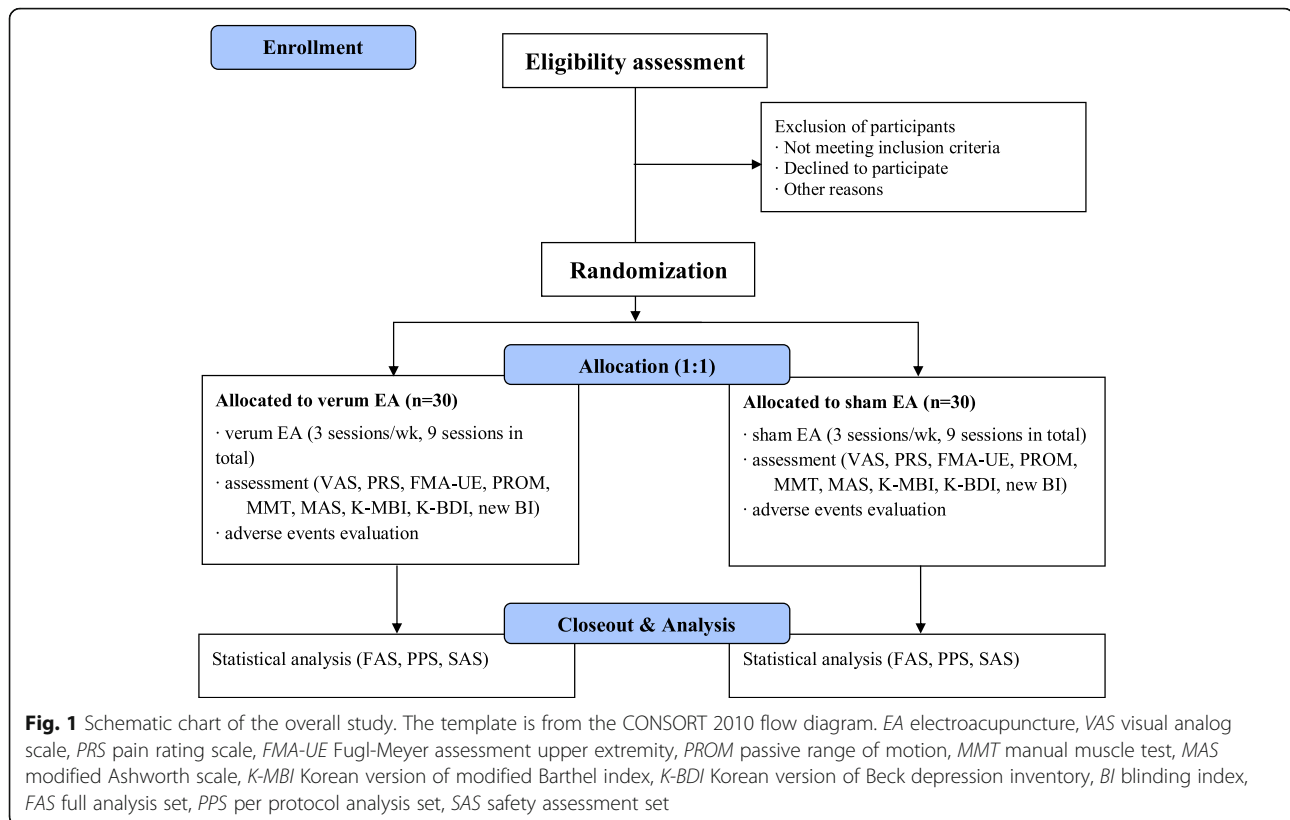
Enrollment

Eligibility assessment

Exclusion of participants
· Not meeting inclusion criteria
· Declined to participate
· Other reasons

Randomization

Allocation (1:1)

Allocated to verum EA (n=30)
· verum EA (3 sessions/wk, 9 sessions in total)
· assessment (VAS, PRS, FMA-UE, PROM, MMT, MAS, K-MBI, K-BDI, new BI)
· adverse events evaluation

Allocated to sham EA (n=30)
· sham EA (3 sessions/wk, 9 sessions in total)
· assessment (VAS, PRS, FMA-UE, PROM, MMT, MAS, K-MBI, K-BDI, new BI)
· adverse events evaluation

Closeout & Analysis

Statistical analysis (FAS, PPS, SAS)

Statistical analysis (FAS, PPS, SAS)

Fig. 1 Schematic chart of the overall study. The template is from the CONSORT 2010 flow diagram. EA electroacupuncture, VAS visual analog scale, PRS pain rating scale, FMA-UE Fugl-Meyer assessment upper extremity, PROM passive range of motion, MMT manual muscle test, MAS modified Ashworth scale, K-MBI Korean version of modified Barthel index, K-BDI Korean version of Beck depression inventory, BI blinding index, FAS full analysis set, PPS per protocol analysis set, SAS safety assessment set